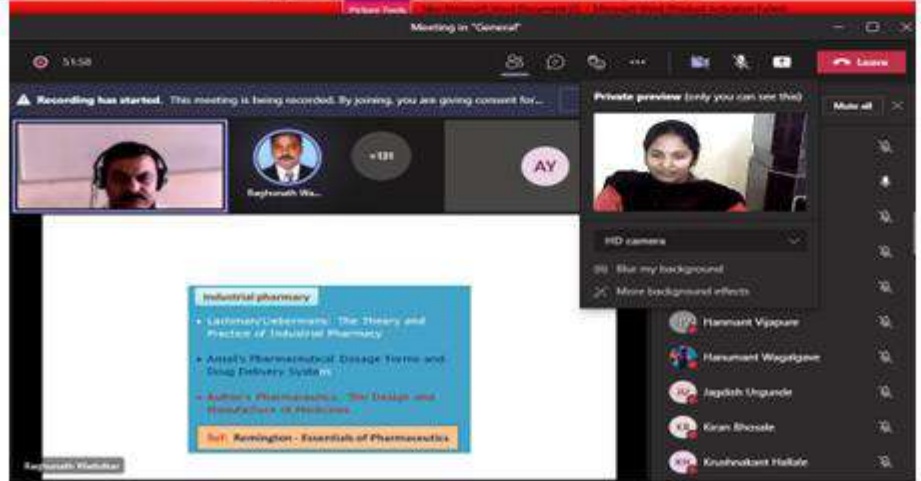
Picture Tools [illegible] - Microsoft Word Product Activation Failed

Meeting in "General"

51:58

Leave

Recording has started. This meeting is being recorded. By joining, you are giving consent for...

Private preview (only you can see this)

Mute all

Raghunath Wa...

+131

AY

HD camera

Blur my background

More background effects

Industrial pharmacy

• Lachman/Liebermans- The Theory and Practice of Industrial Pharmacy

• Ansel's Pharmaceutical Dosage Forms and Drug Delivery System

• Aulton's Pharmaceutics- The Design and Manufacture of Medicines

Ref: Remington - Essentials of Pharmaceutics

Raghunath Wadulkar

Hanmant Vippure

Hanumant Wagalgave

JU Jagdish Ugunde

KB Kiran Bhosale

KH Krushnakant Hallale